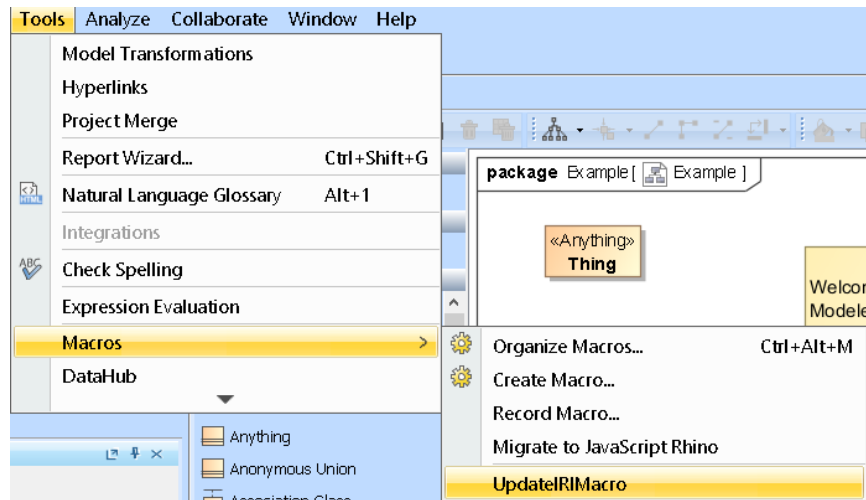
Tools Analyze Collaborate Window Help

Model Transformations
Hyperlinks
Project Merge
Report Wizard... Ctrl+Shift+G
Natural Language Glossary Alt+1
Integrations
Check Spelling
Expression Evaluation
Macros >
DataHub

package Example [ Example ]

«Anything»
Thing

Welco
Model

Organize Macros... Ctrl+Alt+M
Create Macro...
Record Macro...
Migrate to JavaScript Rhino
UpdateIRIMacro

Anything
Anonymous Union
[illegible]